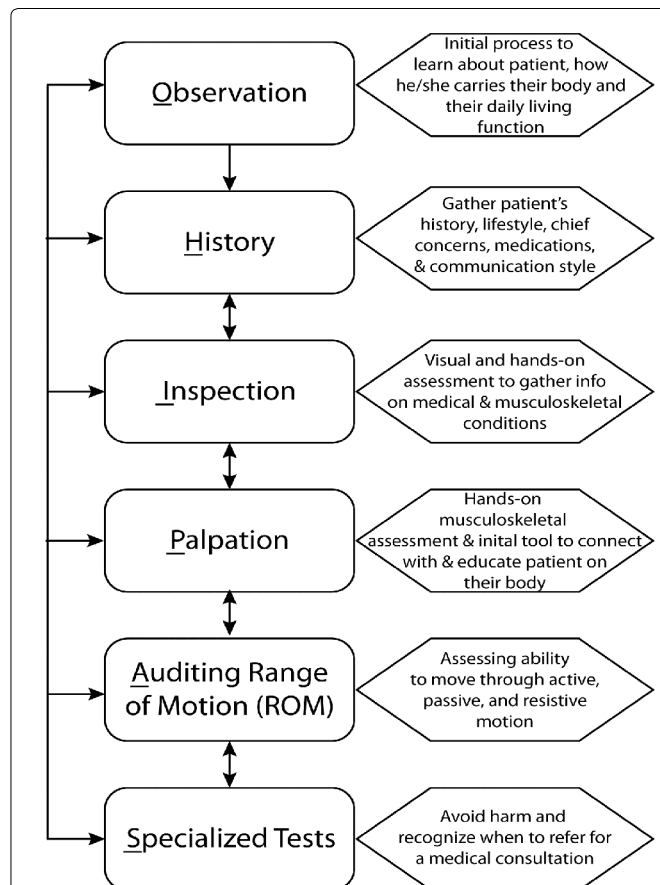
Observation

Initial process to learn about patient, how he/she carries their body and their daily living function

History

Gather patient's history, lifestyle, chief concerns, medications, & communication style

Inspection

Visual and hands-on assessment to gather info on medical & musculoskeletal conditions

Palpation

Hands-on musculoskeletal assessment & inital tool to connect with & educate patient on their body

Auditing Range of Motion (ROM)

Assessing ability to move through active, passive, and resistive motion

Specialized Tests

Avoid harm and recognize when to refer for a medical consultation